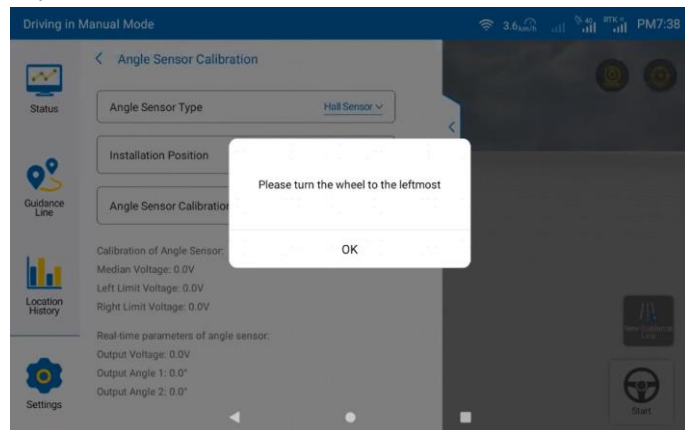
Driving in Manual Mode

3.6 km/h

4G

RTK

PM7:38

Status

Guidance Line

Location History

Settings

< Angle Sensor Calibration

Angle Sensor Type

Hall Sensor

Installation Position

Angle Sensor Calibratio

Calibration of Angle Sensor:

Median Voltage: 0.0V

Left Limit Voltage: 0.0V

Right Limit Voltage: 0.0V

Real-time parameters of angle sensor:

Output Voltage: 0.0V

Output Angle 1: 0.0°

Output Angle 2: 0.0°

Please turn the wheel to the leftmost

OK

New Guidance Line

Start